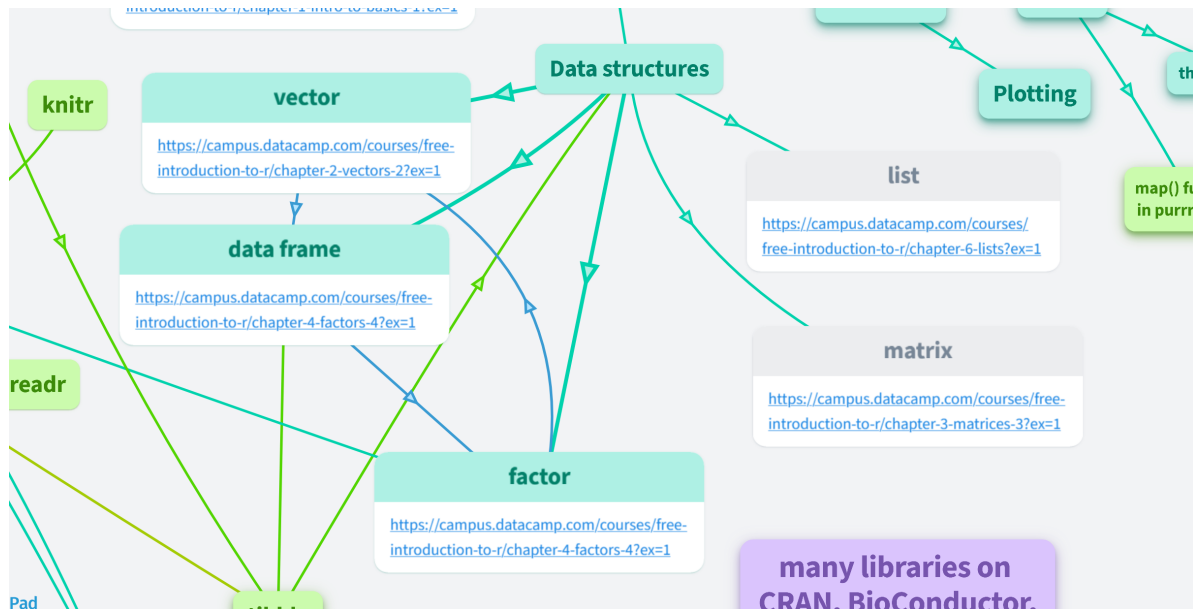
introduction-to-r/chapter-1-intro-to-basics-1?ex=1

knitr

Data structures

Plotting

th

vector

https://campus.datacamp.com/courses/free-introduction-to-r/chapter-2-vectors-2?ex=1

list

https://campus.datacamp.com/courses/free-introduction-to-r/chapter-6-lists?ex=1

map() fu in purrr

data frame

https://campus.datacamp.com/courses/free-introduction-to-r/chapter-4-factors-4?ex=1

matrix

https://campus.datacamp.com/courses/free-introduction-to-r/chapter-3-matrices-3?ex=1

readr

factor

https://campus.datacamp.com/courses/free-introduction-to-r/chapter-4-factors-4?ex=1

many libraries on CRAN, BioConductor,

Pad

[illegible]